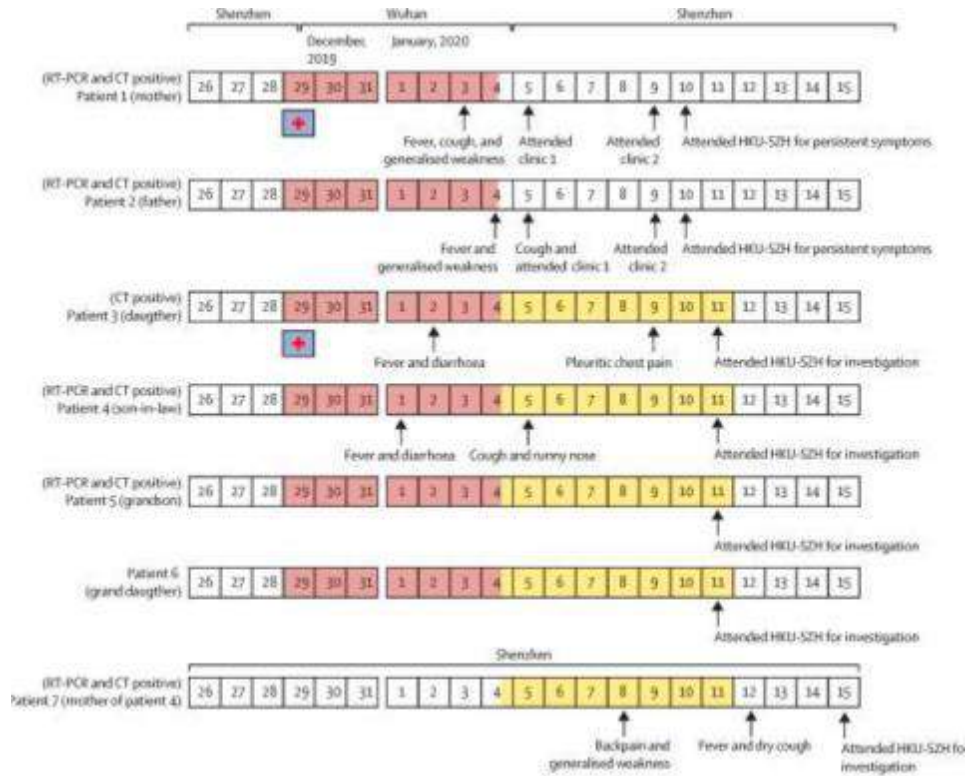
Shenzhen Wuhan Shenzhen

December, 2019 January, 2020

(RT-PCR and CT positive) Patient 1 (mother) 26 27 28 29 30 31 1 2 3 4 5 6 7 8 9 10 11 12 13 14 15

Fever, cough, and generalised weakness
Attended clinic 1
Attended clinic 2
Attended HKU-SZH for persistent symptoms

(RT-PCR and CT positive) Patient 2 (father) 26 27 28 29 30 31 1 2 3 4 5 6 7 8 9 10 11 12 13 14 15

Fever and generalised weakness
Cough and attended clinic 1
Attended clinic 2
Attended HKU-SZH for persistent symptoms

(CT positive) Patient 3 (daugther) 26 27 28 29 30 31 1 2 3 4 5 6 7 8 9 10 11 12 13 14 15

Fever and diarrhoea
Pleuritic chest pain
Attended HKU-SZH for investigation

(RT-PCR and CT positive) Patient 4 (son-in-law) 26 27 28 29 30 31 1 2 3 4 5 6 7 8 9 10 11 12 13 14 15

Fever and diarrhoea
Cough and runny nose
Attended HKU-SZH for investigation

(RT-PCR and CT positive) Patient 5 (grandson) 26 27 28 29 30 31 1 2 3 4 5 6 7 8 9 10 11 12 13 14 15

Attended HKU-SZH for investigation

Patient 6 (grand daugther) 26 27 28 29 30 31 1 2 3 4 5 6 7 8 9 10 11 12 13 14 15

Attended HKU-SZH for investigation

Shenzhen

(RT-PCR and CT positive) Patient 7 (mother of patient 4) 26 27 28 29 30 31 1 2 3 4 5 6 7 8 9 10 11 12 13 14 15

Backpain and generalised weakness
Fever and dry cough
Attended HKU-SZH for investigation